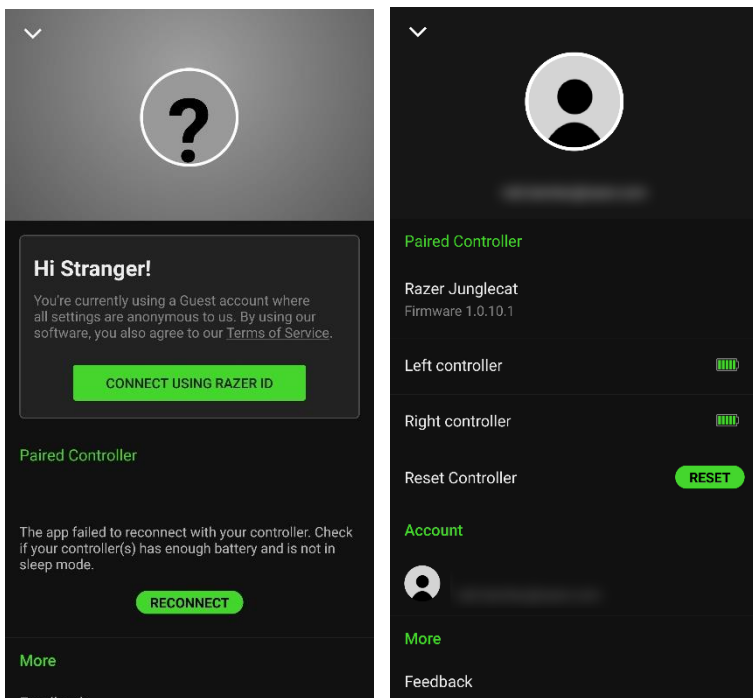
Hi Stranger!

You're currently using a Guest account where all settings are anonymous to us. By using our software, you also agree to our Terms of Service.

CONNECT USING RAZER ID

Paired Controller

The app failed to reconnect with your controller. Check if your controller(s) has enough battery and is not in sleep mode.

RECONNECT

More

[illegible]

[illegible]

Paired Controller

Razer Junglecat
Firmware 1.0.10.1

Left controller

Right controller

Reset Controller

RESET

Account

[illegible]

More

Feedback